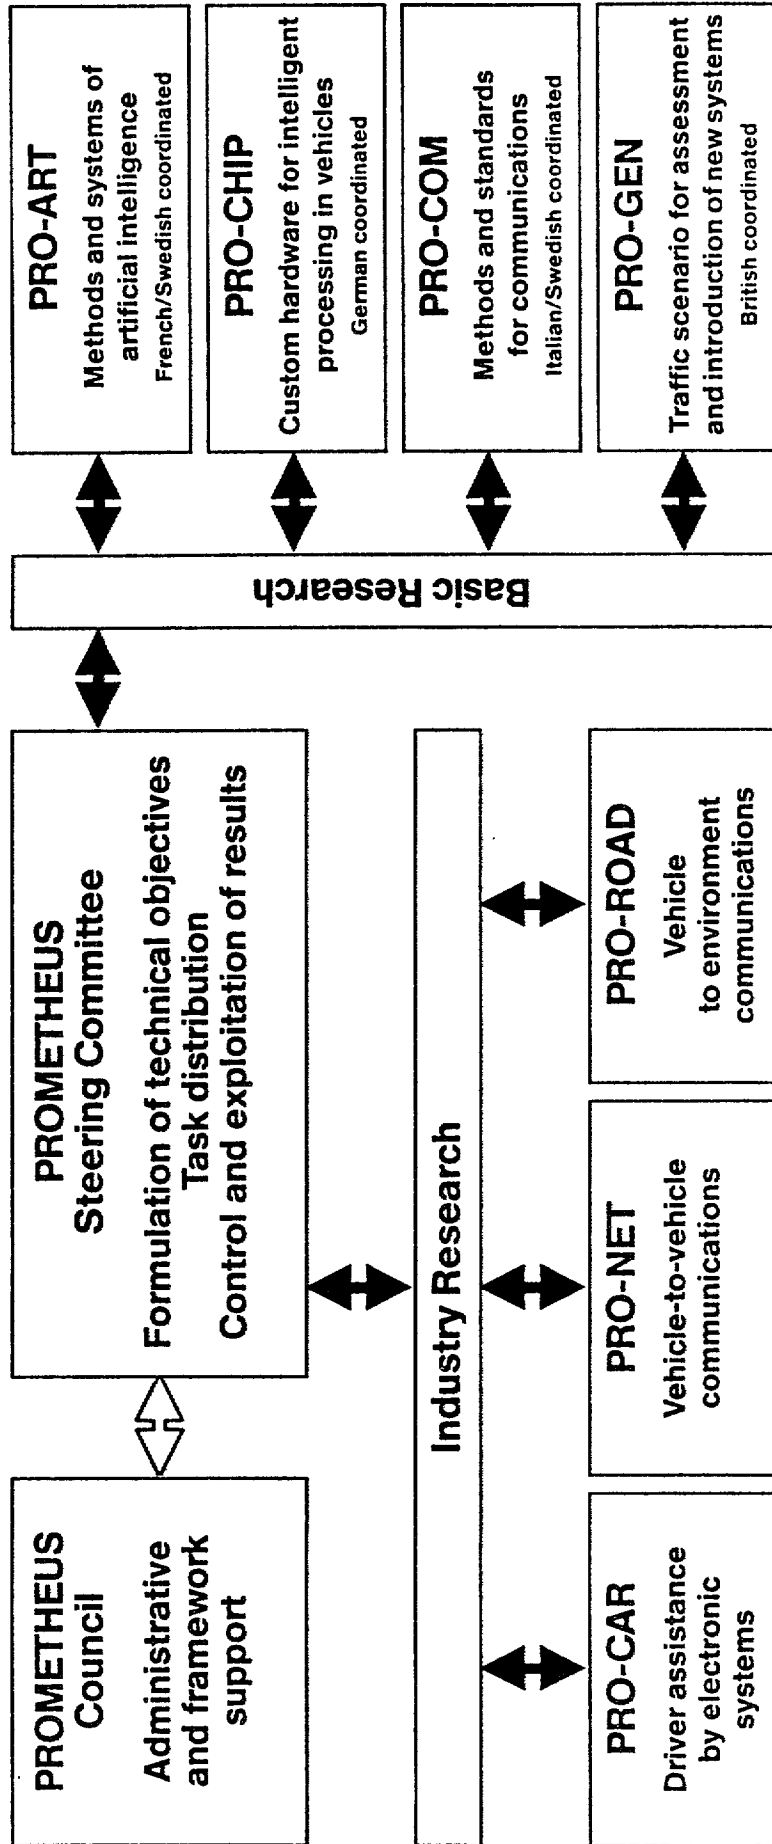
PROMETHEUS Council

Administrative and framework support

PROMETHEUS Steering Committee

Formulation of technical objectives
Task distribution
Control and exploitation of results

Industry Research

PRO-CAR
Driver assistance by electronic systems

PRO-NET
Vehicle-to-vehicle communications

PRO-ROAD
Vehicle to environment communications

Basic Research

PRO-ART
Methods and systems of artificial intelligence
French/Swedish coordinated

PRO-CHIP
Custom hardware for intelligent processing in vehicles
German coordinated

PRO-COM
Methods and standards for communications
Italian/Swedish coordinated

PRO-GEN
Traffic scenario for assessment and introduction of new systems
British coordinated